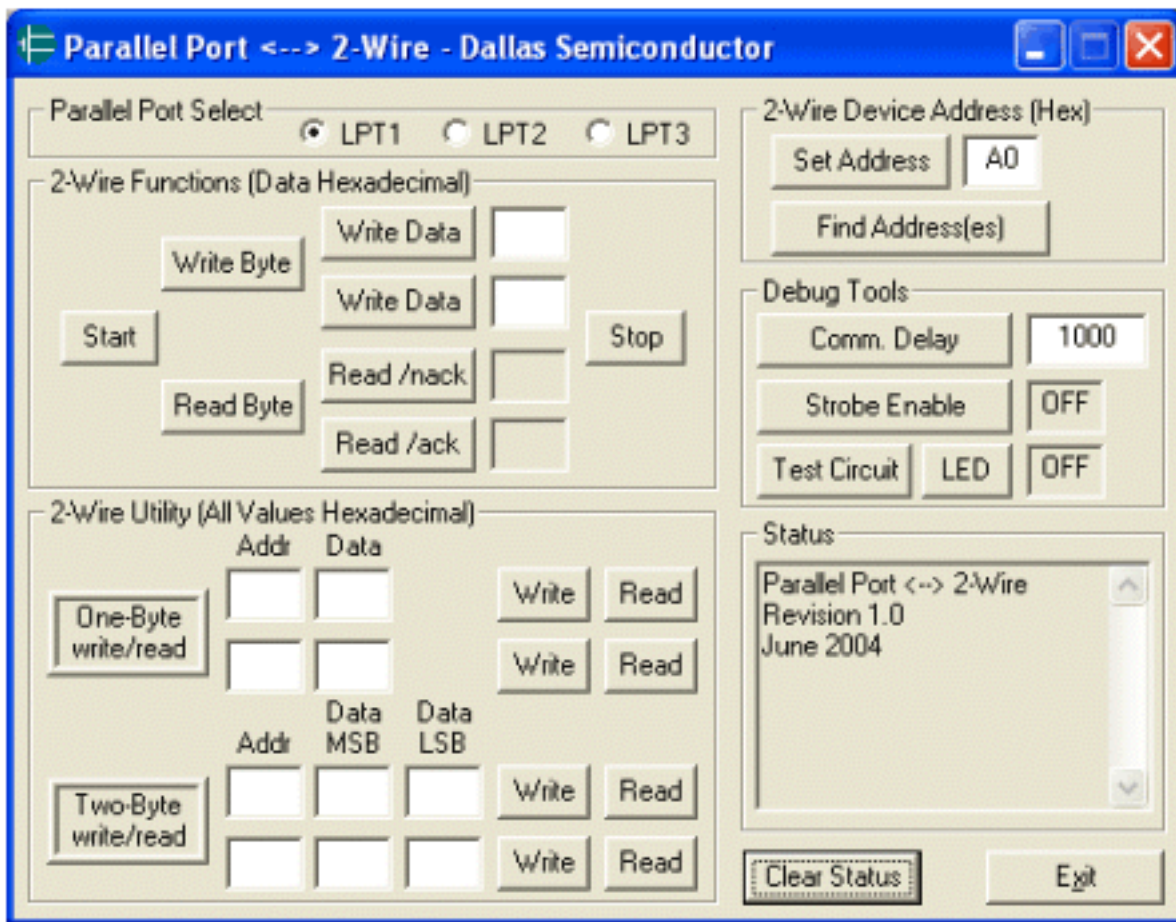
Parallel Port <--> 2-Wire - Dallas Semiconductor

Parallel Port Select
LPT1 LPT2 LPT3

2-Wire Functions (Data Hexadecimal)
Start
Write Byte
Write Data
Write Data
Read Byte
Read /nack
Read /ack
Stop

2-Wire Utility (All Values Hexadecimal)
Addr Data
One-Byte write/read
Write Read
Write Read
Addr Data MSB Data LSB
Two-Byte write/read
Write Read
Write Read

2-Wire Device Address (Hex)
Set Address A0
Find Address(es)

Debug Tools
Comm. Delay 1000
Strobe Enable OFF
Test Circuit LED OFF

Status
Parallel Port <--> 2-Wire
Revision 1.0
June 2004

Clear Status
Exit